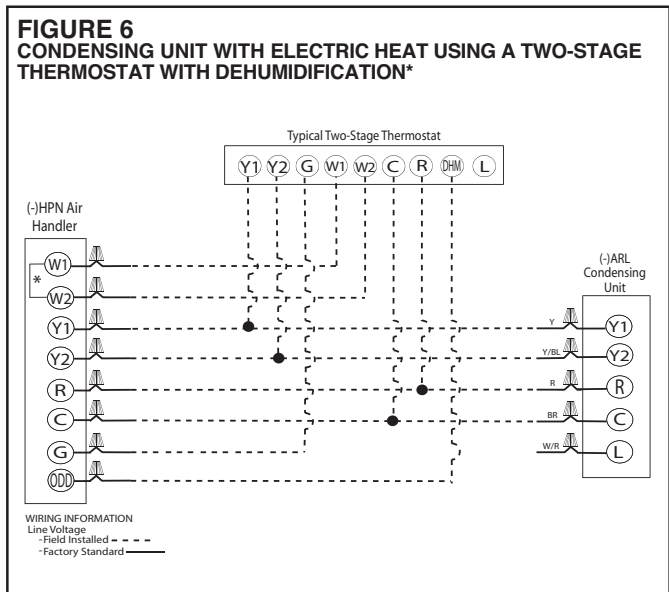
FIGURE 6
CONDENSING UNIT WITH ELECTRIC HEAT USING A TWO-STAGE THERMOSTAT WITH DEHUMIDIFICATION*

Typical Two-Stage Thermostat

Y1 Y2 G W1 W2 C R DHM L

(-)HPN Air Handler

W1
*
W2
Y1
Y2
R
C
G
ODD

(-)ARL Condensing Unit

Y
Y/BL
R
BR
W/R

Y1
Y2
R
C
L

WIRING INFORMATION
Line Voltage
-Field Installed
-Factory Standard